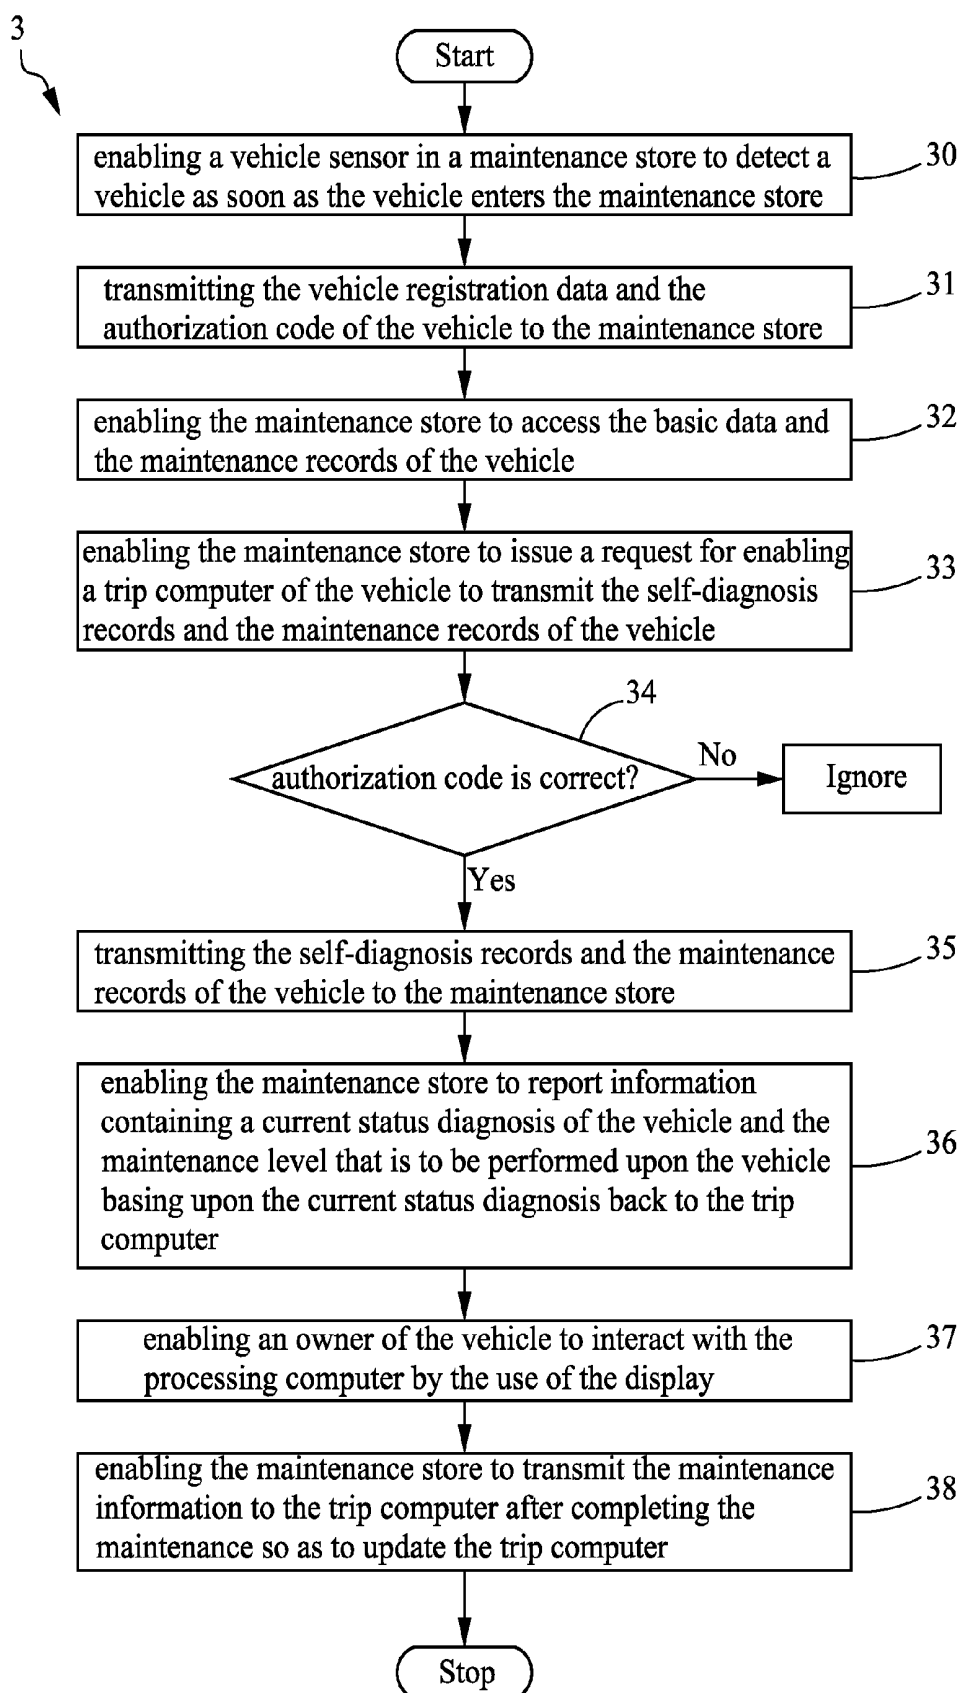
3

Start

enabling a vehicle sensor in a maintenance store to detect a vehicle as soon as the vehicle enters the maintenance store

30

transmitting the vehicle registration data and the authorization code of the vehicle to the maintenance store

31

enabling the maintenance store to access the basic data and the maintenance records of the vehicle

32

enabling the maintenance store to issue a request for enabling a trip computer of the vehicle to transmit the self-diagnosis records and the maintenance records of the vehicle

33

34

authorization code is correct?

No

Ignore

Yes

transmitting the self-diagnosis records and the maintenance records of the vehicle to the maintenance store

35

enabling the maintenance store to report information containing a current status diagnosis of the vehicle and the maintenance level that is to be performed upon the vehicle basing upon the current status diagnosis back to the trip computer

36

enabling an owner of the vehicle to interact with the processing computer by the use of the display

37

enabling the maintenance store to transmit the maintenance information to the trip computer after completing the maintenance so as to update the trip computer

38

Stop